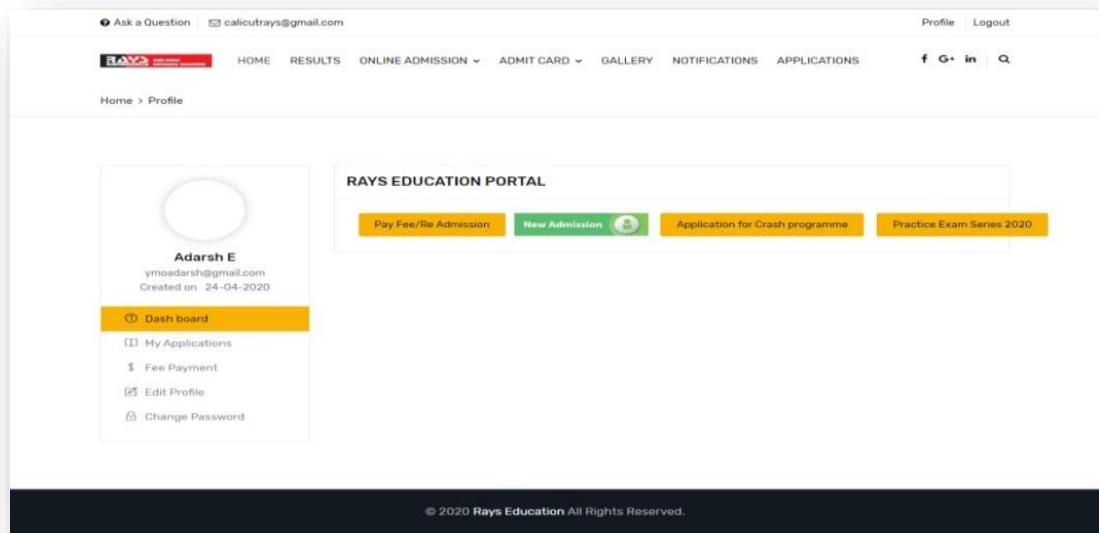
Ask a Question | calicutrays@gmail.com

Profile | Logout

RAYS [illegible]

HOME RESULTS ONLINE ADMISSION ADMIT CARD GALLERY NOTIFICATIONS APPLICATIONS

f G+ in

Home > Profile

Adarsh E
ymoadarsh@gmail.com
Created on 24-04-2020

Dash board
My Applications
Fee Payment
Edit Profile
Change Password

RAYS EDUCATION PORTAL

Pay Fee/Re Admission
New Admission
Application for Crash programme
Practice Exam Series 2020

© 2020 Rays Education All Rights Reserved.